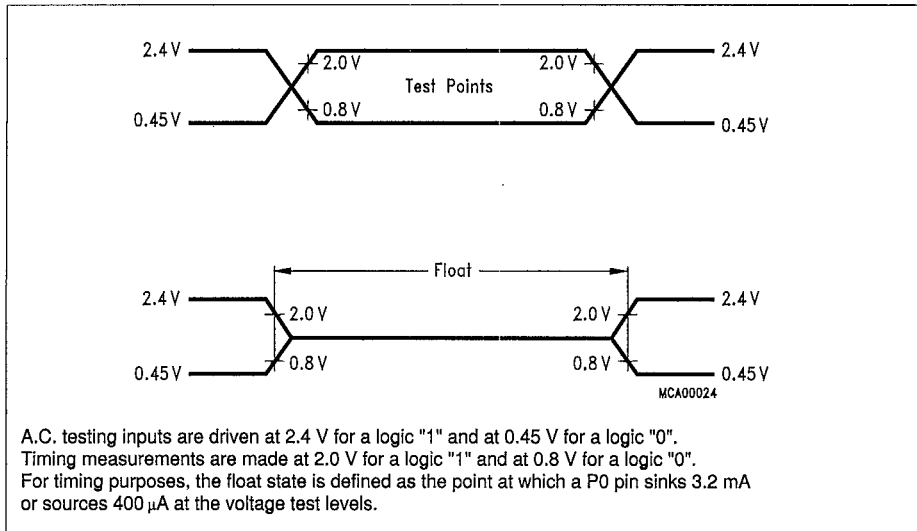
2.4 V
0.45 V
2.0 V
0.8 V
Test Points
2.0 V
0.8 V
2.4 V
0.45 V

Float
2.4 V
0.45 V
2.0 V
0.8 V
2.0 V
0.8 V
2.4 V
0.45 V
MCA00024

A.C. testing inputs are driven at 2.4 V for a logic "1" and at 0.45 V for a logic "0". Timing measurements are made at 2.0 V for a logic "1" and at 0.8 V for a logic "0". For timing purposes, the float state is defined as the point at which a P0 pin sinks 3.2 mA or sources 400 $\mu$A at the voltage test levels.